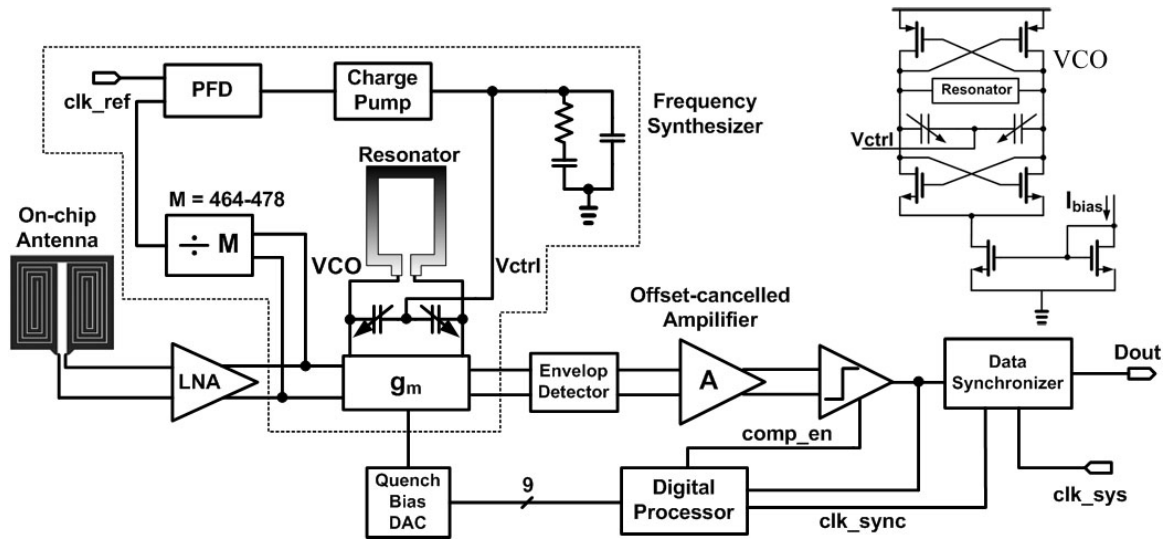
VCO
Resonator
Vctrl
$I_{bias}$
clk_ref
PFD
Charge Pump
Frequency Synthesizer
Resonator
M = 464-478
On-chip Antenna
÷ M
VCO
Vctrl
Offset-cancelled Ampilifier
LNA
$g_m$
Envelop Detector
A
Data Synchronizer
Dout
comp_en
Quench Bias DAC
9
Digital Processor
clk_sync
clk_sys